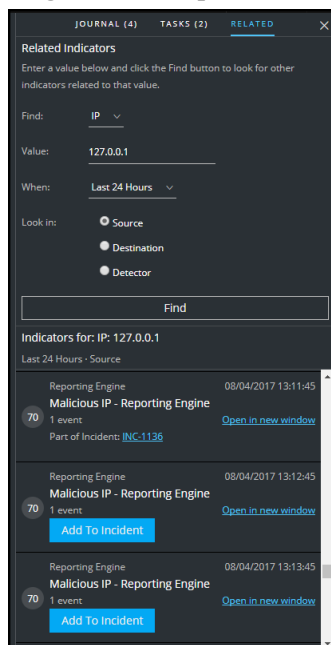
JOURNAL (4) TASKS (2) RELATED

Related Indicators

Enter a value below and click the Find button to look for other indicators related to that value.

Find: IP

Value: 127.0.0.1

When: Last 24 Hours

Look in: Source

Destination

Detector

Find

Indicators for: IP: 127.0.0.1

Last 24 Hours · Source

Reporting Engine 08/04/2017 13:11:45

Malicious IP - Reporting Engine

70 1 event Open in new window

Part of Incident: INC-1136

Reporting Engine 08/04/2017 13:12:45

Malicious IP - Reporting Engine

70 1 event Open in new window

Add To Incident

Reporting Engine 08/04/2017 13:13:45

Malicious IP - Reporting Engine

70 1 event Open in new window

Add To Incident